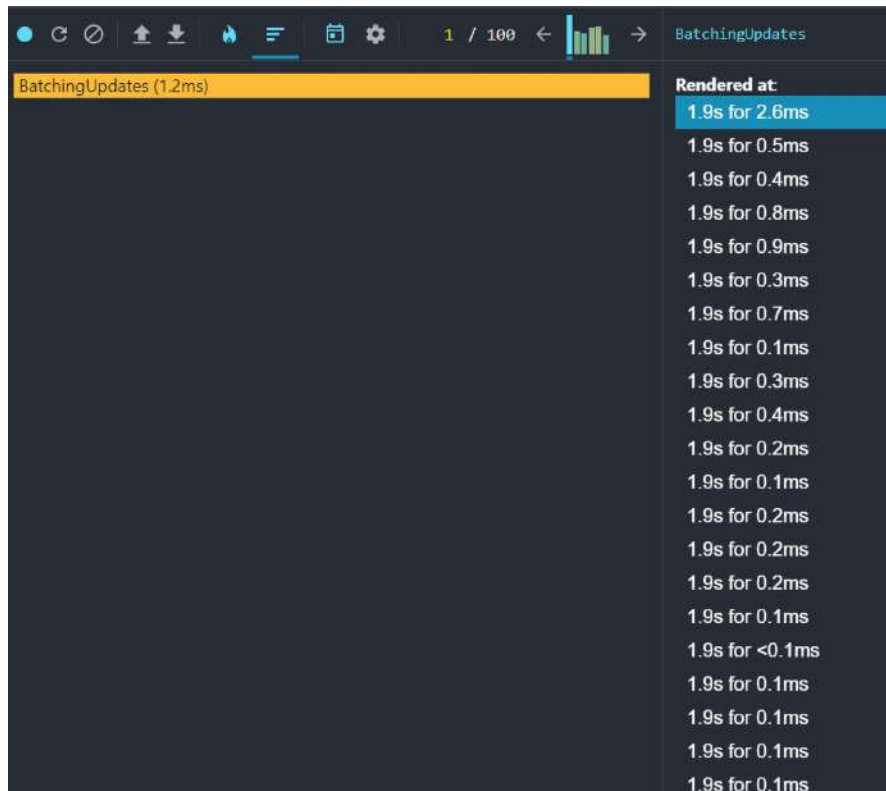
1 / 100 ← →

BatchingUpdates

BatchingUpdates (1.2ms)

Rendered at:

1.9s for 2.6ms

1.9s for 0.5ms

1.9s for 0.4ms

1.9s for 0.8ms

1.9s for 0.9ms

1.9s for 0.3ms

1.9s for 0.7ms

1.9s for 0.1ms

1.9s for 0.3ms

1.9s for 0.4ms

1.9s for 0.2ms

1.9s for 0.1ms

1.9s for 0.2ms

1.9s for 0.2ms

1.9s for 0.2ms

1.9s for 0.1ms

1.9s for <0.1ms

1.9s for 0.1ms

1.9s for 0.1ms

1.9s for 0.1ms

1.9s for 0.1ms